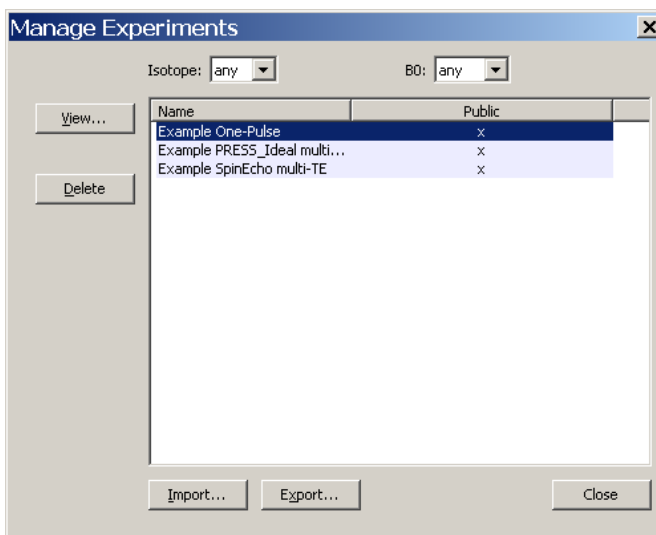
Manage Experiments

Isotope: any

B0: any

View...

Delete

| Name | Public |
|---|---|
| Example One-Pulse | x |
| Example PRESS_Ideal multi... | x |
| Example SpinEcho multi-TE | x |

Import...

Export...

Close